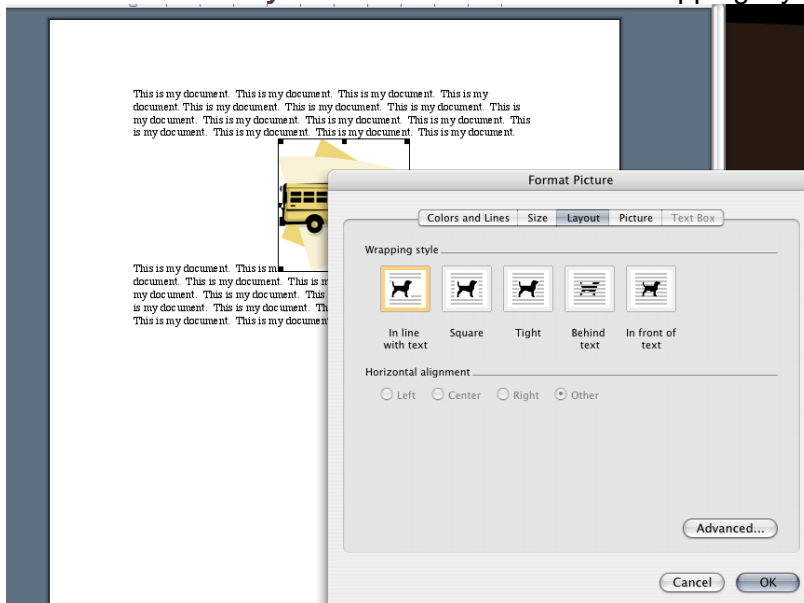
This is my document. This is my document. This is my document. This is my document. This is my document. This is my document. This is my document. This is my document. This is my document. This is my document. This is my document. This is my document. This is my document. This is my document. This is my document.

This is my document. This is m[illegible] document. This is my document. This is m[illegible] my document. This is my document. This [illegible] is my document. This is my document. Th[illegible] This is my document. This is my documen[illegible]

Format Picture

Colors and Lines | Size | Layout | Picture | Text Box

Wrapping style

In line with text | Square | Tight | Behind text | In front of text

Horizontal alignment

Left | Center | Right | Other

Advanced...

Cancel | OK